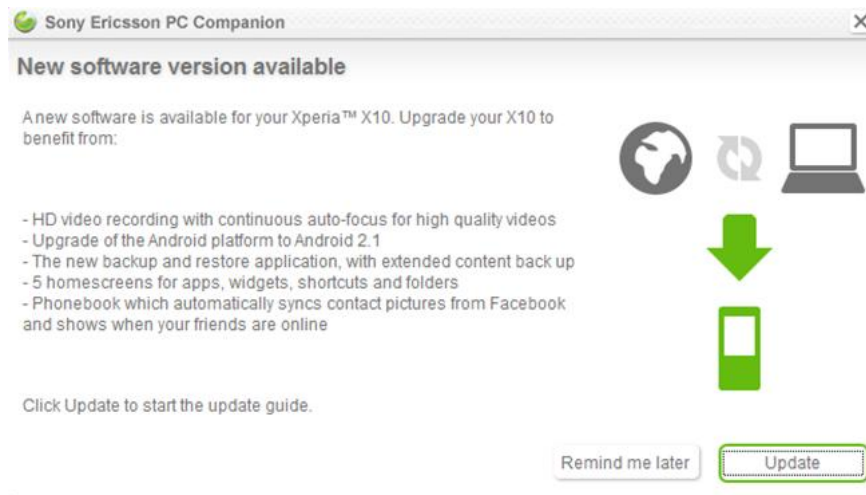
Sony Ericsson PC Companion

New software version available

A new software is available for your Xperia™ X10. Upgrade your X10 to benefit from:

- HD video recording with continuous auto-focus for high quality videos
- Upgrade of the Android platform to Android 2.1
- The new backup and restore application, with extended content back up
- 5 homescreens for apps, widgets, shortcuts and folders
- Phonebook which automatically syncs contact pictures from Facebook and shows when your friends are online

Click Update to start the update guide.

Remind me later

Update